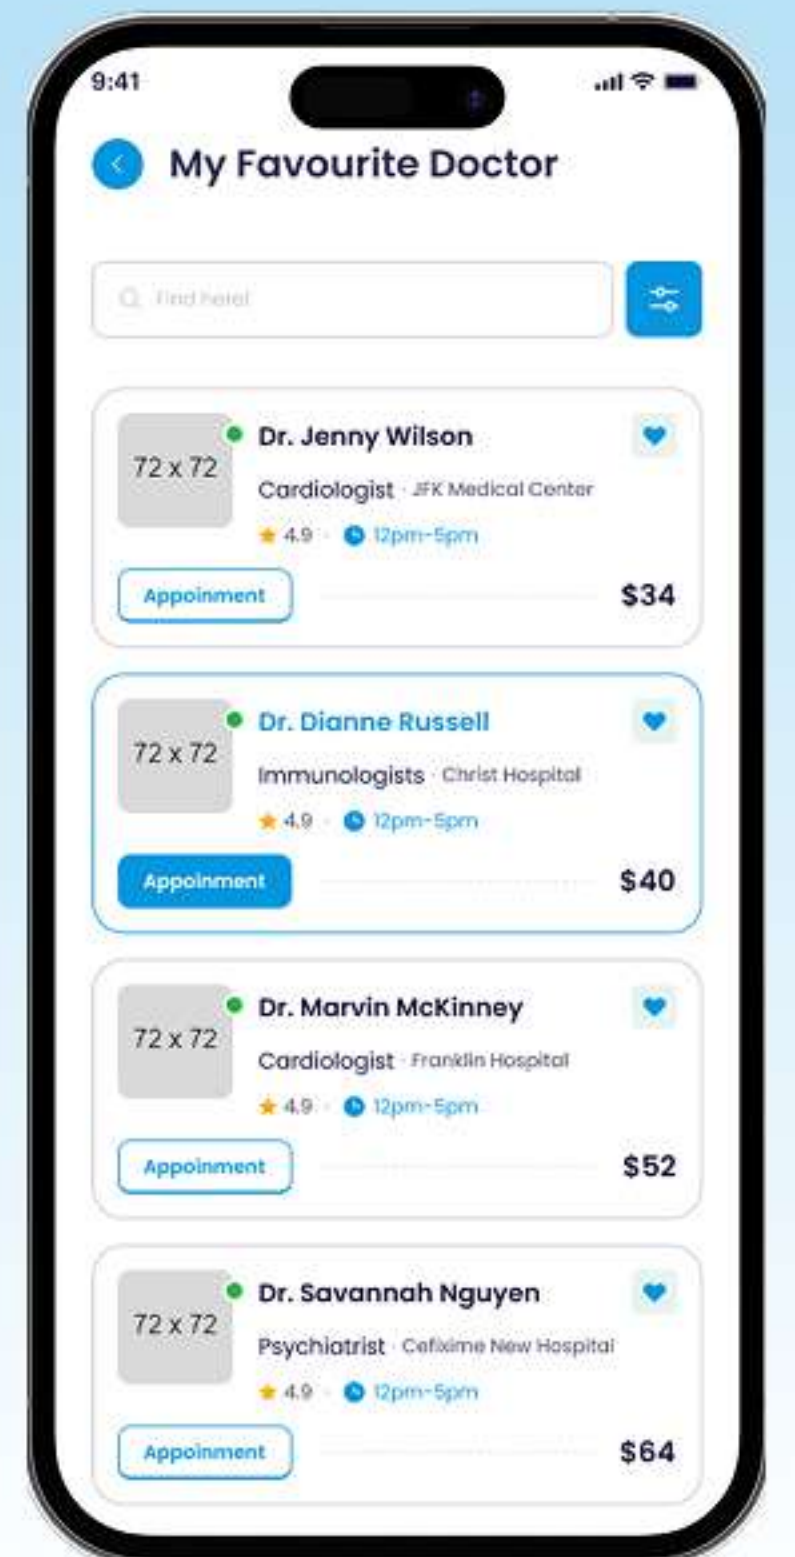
9:41

My Favourite Doctor

Find here!

72 x 72
Dr. Jenny Wilson
Cardiologist · JFK Medical Center
4.9 · 12pm-5pm
Appoinment
$34

72 x 72
Dr. Dianne Russell
Immunologists · Christ Hospital
4.9 · 12pm-5pm
Appoinment
$40

72 x 72
Dr. Marvin McKinney
Cardiologist · Franklin Hospital
4.9 · 12pm-5pm
Appoinment
$52

72 x 72
Dr. Savannah Nguyen
Psychiatrist · Cefixime New Hospital
4.9 · 12pm-5pm
Appoinment
$64